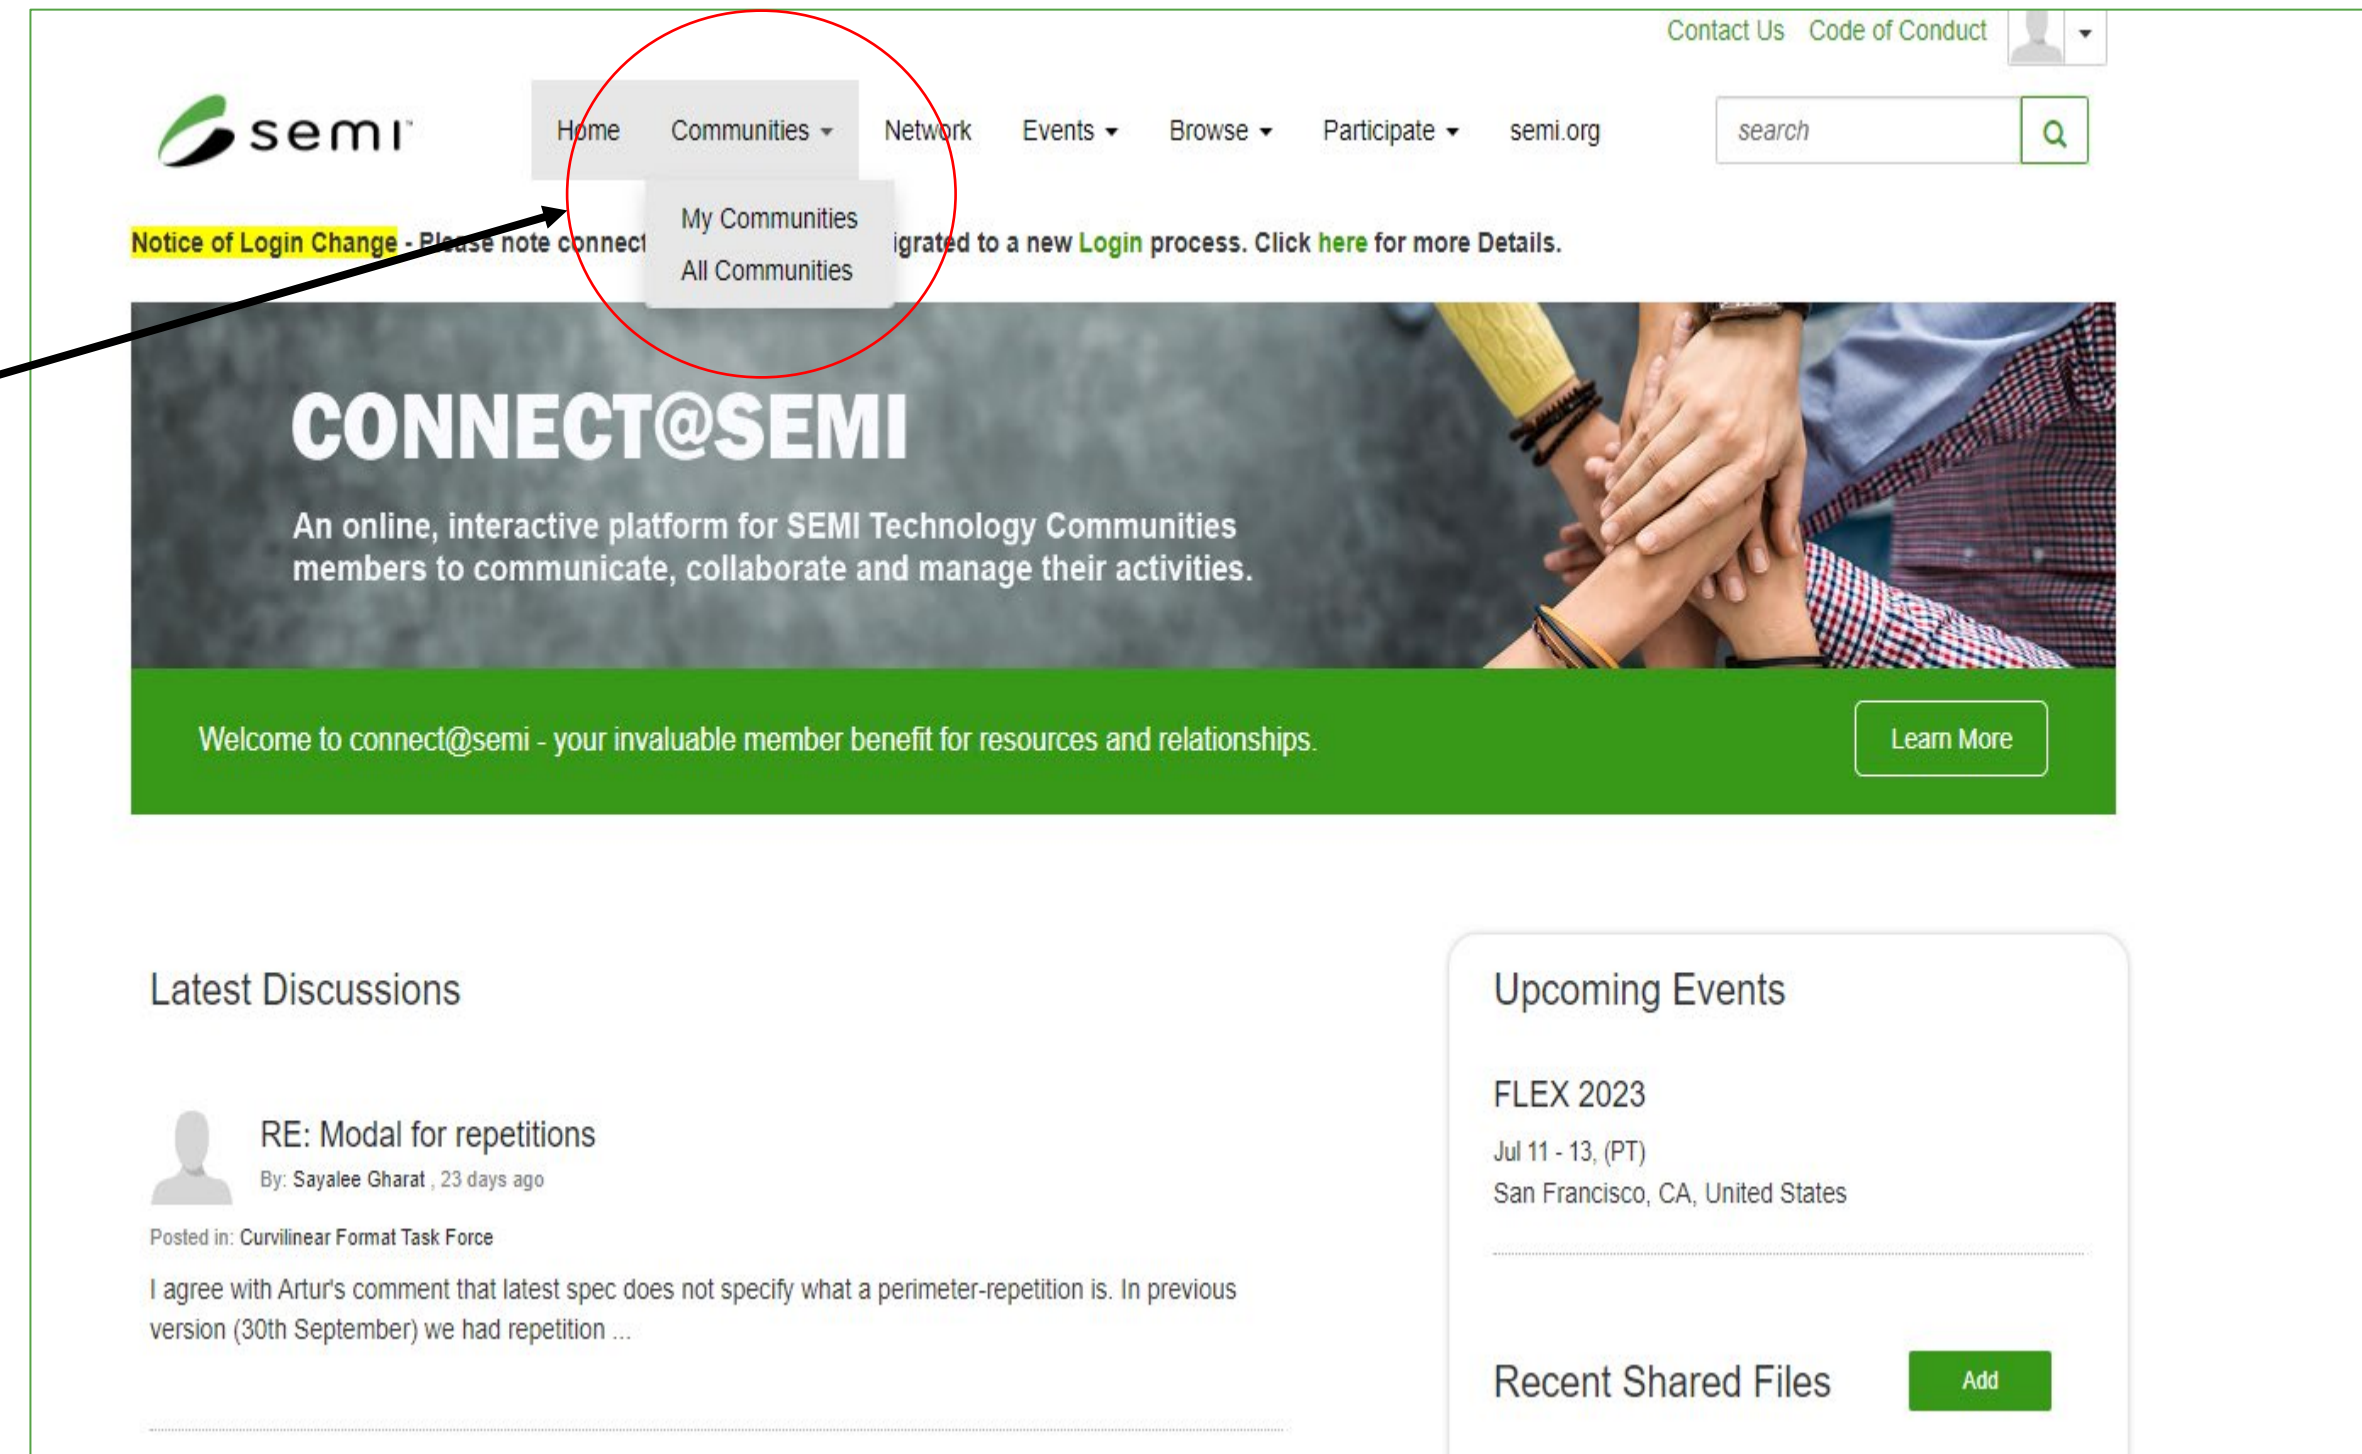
Contact Us Code of Conduct

semi

Home Communities Network Events Browse Participate semi.org

search

My Communities
All Communities

Notice of Login Change - Please note connect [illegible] igrated to a new Login process. Click here for more Details.

CONNECT@SEMI

An online, interactive platform for SEMI Technology Communities members to communicate, collaborate and manage their activities.

Welcome to connect@semi - your invaluable member benefit for resources and relationships.

Learn More

Latest Discussions

RE: Modal for repetitions

By: Sayalee Gharat , 23 days ago

Posted in: Curvilinear Format Task Force

I agree with Artur's comment that latest spec does not specify what a perimeter-repetition is. In previous version (30th September) we had repetition ...

Upcoming Events

FLEX 2023

Jul 11 - 13, (PT)

San Francisco, CA, United States

Recent Shared Files

Add